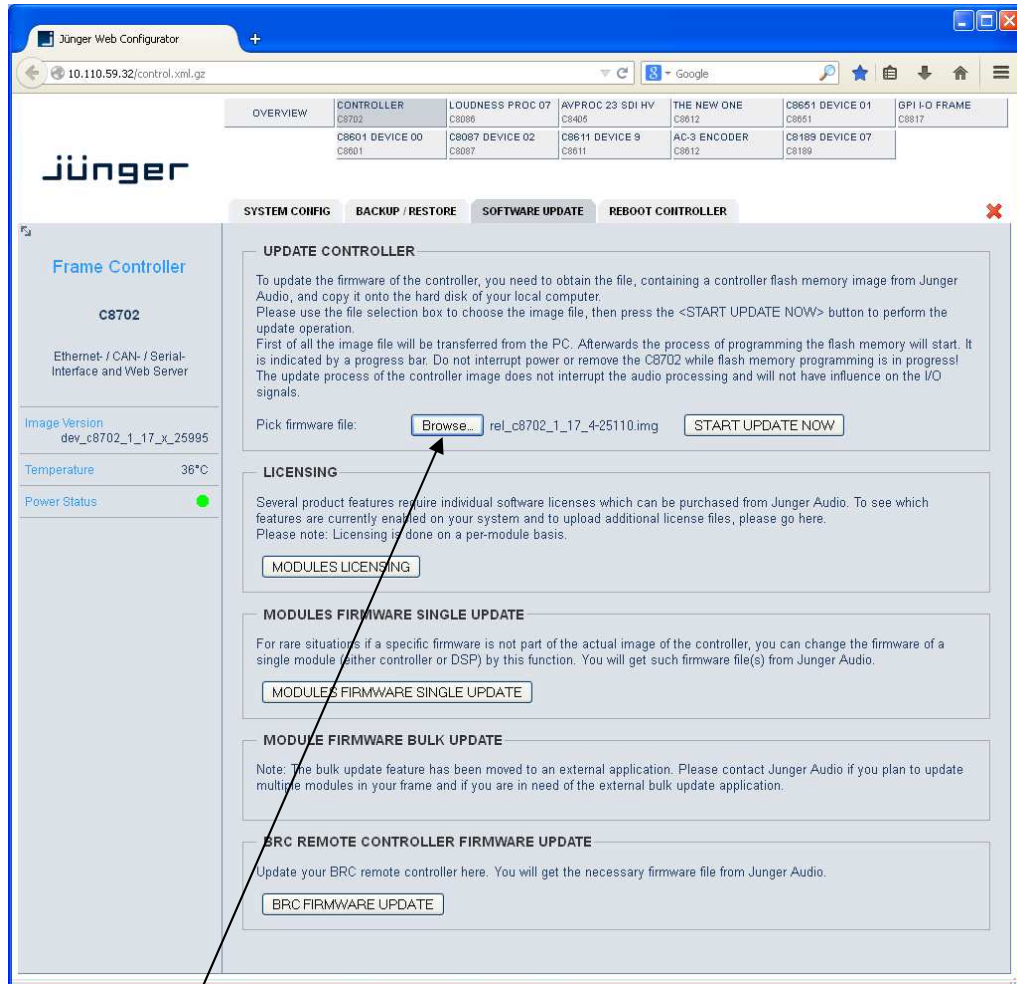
Jünger Web Configurator

10.110.59.32/control.xml.gz

Google

| OVERVIEW | CONTROLLER C8702 | LOUDNESS PROC 07 C8086 | AVPROC 23 SDI HV C8405 | THE NEW ONE C8612 | C8651 DEVICE 01 C8651 | GPI I-O FRAME C8817 |
|---|---|---|---|---|---|---|
| | C8601 DEVICE 00 C8601 | C8087 DEVICE 02 C8087 | C8611 DEVICE 9 C8611 | AC-3 ENCODER C8612 | C8189 DEVICE 07 C8189 | |

jünger

SYSTEM CONFIG BACKUP / RESTORE SOFTWARE UPDATE REBOOT CONTROLLER

Frame Controller

C8702

Ethernet- / CAN- / Serial-Interface and Web Server

Image Version
dev_c8702_1_17_x_25995

Temperature 36°C

Power Status

UPDATE CONTROLLER

To update the firmware of the controller, you need to obtain the file, containing a controller flash memory image from Junger Audio, and copy it onto the hard disk of your local computer.
Please use the file selection box to choose the image file, then press the <START UPDATE NOW> button to perform the update operation.
First of all the image file will be transferred from the PC. Afterwards the process of programming the flash memory will start. It is indicated by a progress bar. Do not interrupt power or remove the C8702 while flash memory programming is in progress!
The update process of the controller image does not interrupt the audio processing and will not have influence on the I/O signals.

Pick firmware file: Browse... rel_c8702_1_17_4-25110.img START UPDATE NOW

LICENSING

Several product features require individual software licenses which can be purchased from Junger Audio. To see which features are currently enabled on your system and to upload additional license files, please go here.
Please note: Licensing is done on a per-module basis.

MODULES LICENSING

MODULES FIRMWARE SINGLE UPDATE

For rare situations if a specific firmware is not part of the actual image of the controller, you can change the firmware of a single module (either controller or DSP) by this function. You will get such firmware file(s) from Junger Audio.

MODULES FIRMWARE SINGLE UPDATE

MODULE FIRMWARE BULK UPDATE

Note: The bulk update feature has been moved to an external application. Please contact Junger Audio if you plan to update multiple modules in your frame and if you are in need of the external bulk update application.

BRC REMOTE CONTROLLER FIRMWARE UPDATE

Update your BRC remote controller here. You will get the necessary firmware file from Junger Audio.

BRC FIRMWARE UPDATE